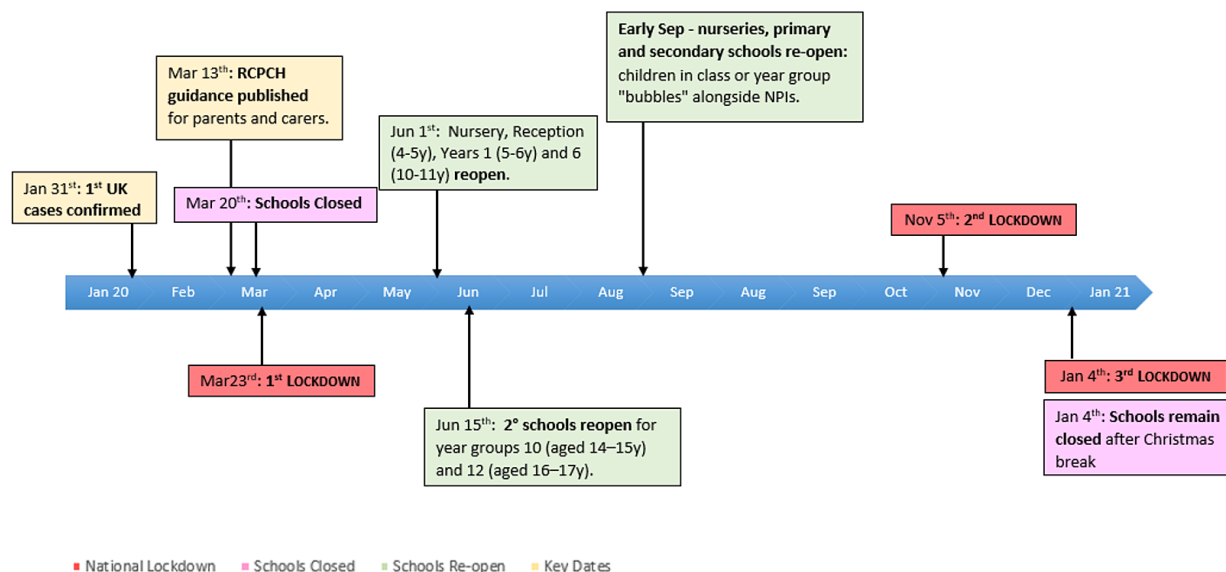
Early Sep - nurseries, primary and secondary schools re-open: children in class or year group "bubbles" alongside NPIs.

Mar 13$^{th}$: RCPCH guidance published for parents and carers.

Jun 1$^{st}$: Nursery, Reception (4-5y), Years 1 (5-6y) and 6 (10-11y) reopen.

Jan 31$^{st}$: 1$^{st}$ UK cases confirmed

Mar 20$^{th}$: Schools Closed

Nov 5$^{th}$: 2$^{nd}$ LOCKDOWN

Jan 20 Feb Mar Apr May Jun Jul Aug Sep Aug Sep Oct Nov Dec Jan 21

Mar23$^{rd}$: 1$^{st}$ LOCKDOWN

Jan 4$^{th}$: 3$^{rd}$ LOCKDOWN

Jun 15$^{th}$: 2° schools reopen for year groups 10 (aged 14–15y) and 12 (aged 16–17y).

Jan 4$^{th}$: Schools remain closed after Christmas break

National Lockdown Schools Closed Schools Re-open Key Dates